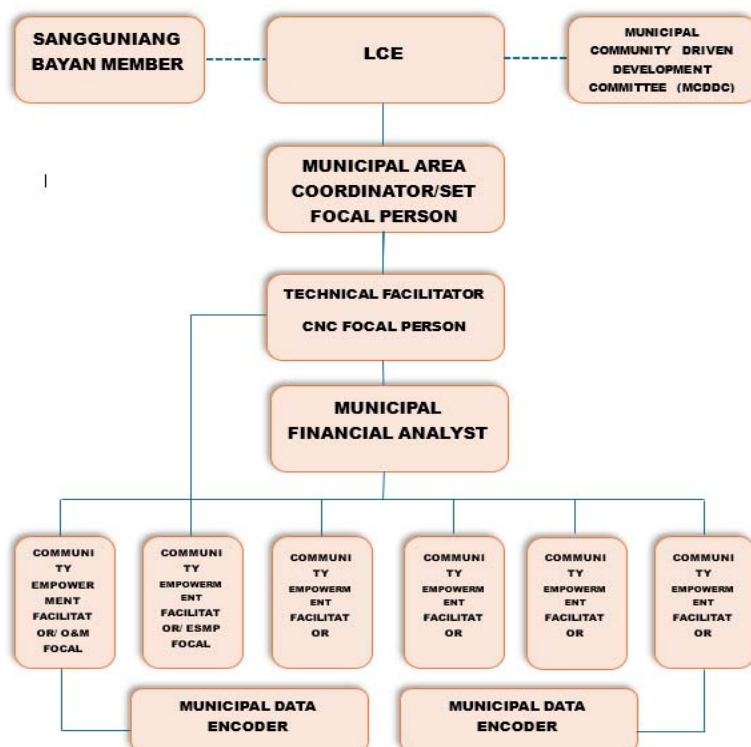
SANGGUNIANG BAYAN MEMBER

LCE

MUNICIPAL COMMUNITY DRIVEN DEVELOPMENT COMMITTEE (MCDDC)

MUNICIPAL AREA COORDINATOR/SET FOCAL PERSON

TECHNICAL FACILITATOR

CNC FOCAL PERSON

MUNICIPAL FINANCIAL ANALYST

COMMUNITY EMPOWERMENT FACILITATOR/ O&M FOCAL

COMMUNITY EMPOWERMENT FACILITATOR/ ESMP FOCAL

COMMUNITY EMPOWERMENT FACILITATOR

COMMUNITY EMPOWERMENT FACILITATOR

COMMUNITY EMPOWERMENT FACILITATOR

COMMUNITY EMPOWERMENT FACILITATOR

MUNICIPAL DATA ENCODER

MUNICIPAL DATA ENCODER